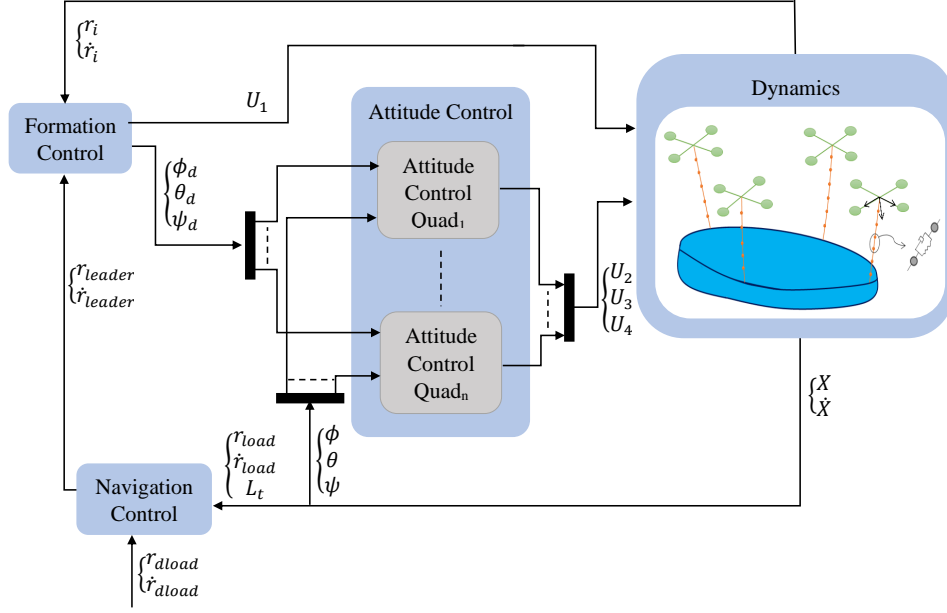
$\begin{cases} r_i \\ \dot{r}_i \end{cases}$

Formation Control

$U_1$

Attitude Control

Dynamics

$\begin{cases} \phi_d \\ \theta_d \\ \psi_d \end{cases}$

Attitude Control Quad₁

Attitude Control Quadₙ

$\begin{cases} U_2 \\ U_3 \\ U_4 \end{cases}$

$\begin{cases} r_{leader} \\ \dot{r}_{leader} \end{cases}$

$\begin{cases} X \\ \dot{X} \end{cases}$

$\begin{cases} r_{load} \\ \dot{r}_{load} \\ L_t \end{cases}$

$\begin{cases} \phi \\ \theta \\ \psi \end{cases}$

Navigation Control

$\begin{cases} r_{dload} \\ \dot{r}_{dload} \end{cases}$